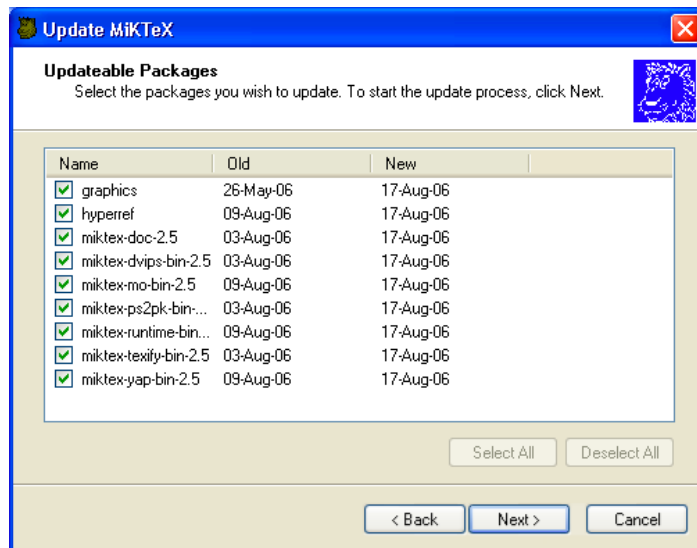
Update MiKTeX

Updateable Packages
Select the packages you wish to update. To start the update process, click Next.

| Name | Old | New |
|---|---|---|
| graphics | 26-May-06 | 17-Aug-06 |
| hyperref | 09-Aug-06 | 17-Aug-06 |
| miktex-doc-2.5 | 03-Aug-06 | 17-Aug-06 |
| miktex-dvips-bin-2.5 | 03-Aug-06 | 17-Aug-06 |
| miktex-mo-bin-2.5 | 09-Aug-06 | 17-Aug-06 |
| miktex-ps2pk-bin-... | 03-Aug-06 | 17-Aug-06 |
| miktex-runtime-bin... | 09-Aug-06 | 17-Aug-06 |
| miktex-texify-bin-2.5 | 03-Aug-06 | 17-Aug-06 |
| miktex-yap-bin-2.5 | 09-Aug-06 | 17-Aug-06 |

Select All  Deselect All

< Back  Next >  Cancel